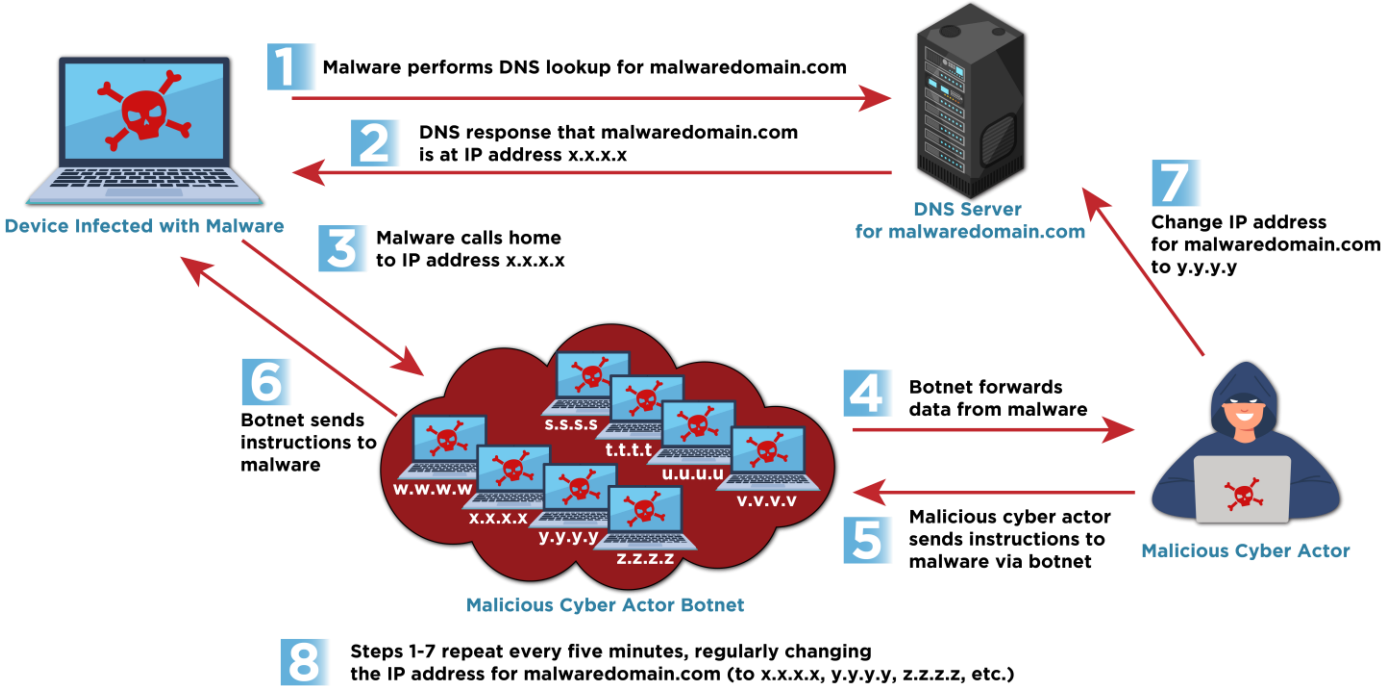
1 Malware performs DNS lookup for malwaredomain.com

2 DNS response that malwaredomain.com is at IP address x.x.x.x

Device Infected with Malware

DNS Server for malwaredomain.com

3 Malware calls home to IP address x.x.x.x

7 Change IP address for malwaredomain.com to y.y.y.y

6 Botnet sends instructions to malware

s.s.s.s
t.t.t.t
u.u.u.u
v.v.v.v
w.w.w.w
x.x.x.x
y.y.y.y
z.z.z.z

4 Botnet forwards data from malware

5 Malicious cyber actor sends instructions to malware via botnet

Malicious Cyber Actor

Malicious Cyber Actor Botnet

8 Steps 1-7 repeat every five minutes, regularly changing the IP address for malwaredomain.com (to x.x.x.x, y.y.y.y, z.z.z.z, etc.)